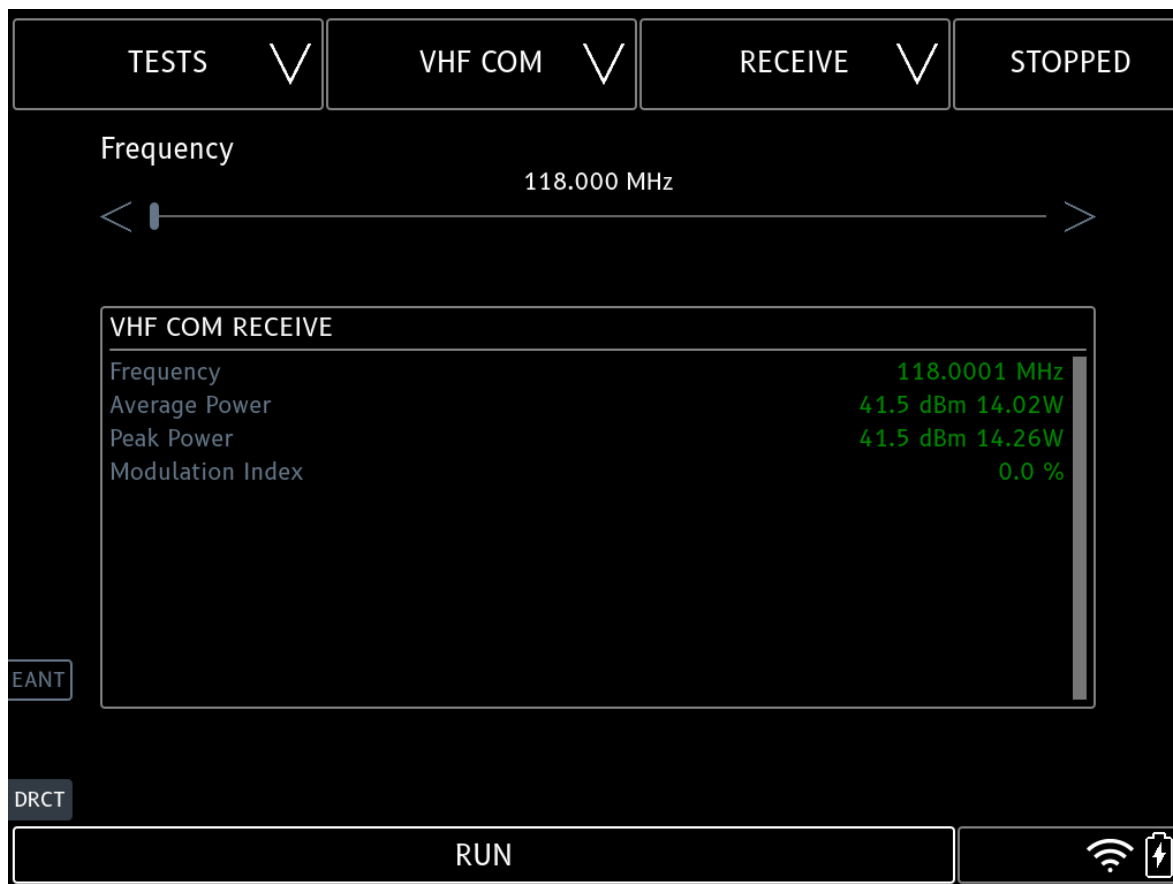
TESTS
VHF COM
RECEIVE
STOPPED

Frequency
118.000 MHz

VHF COM RECEIVE

| | |
|---|---|
| Frequency | 118.0001 MHz |
| Average Power | 41.5 dBm 14.02W |
| Peak Power | 41.5 dBm 14.26W |
| Modulation Index | 0.0 % |

EANT
DRCT

RUN